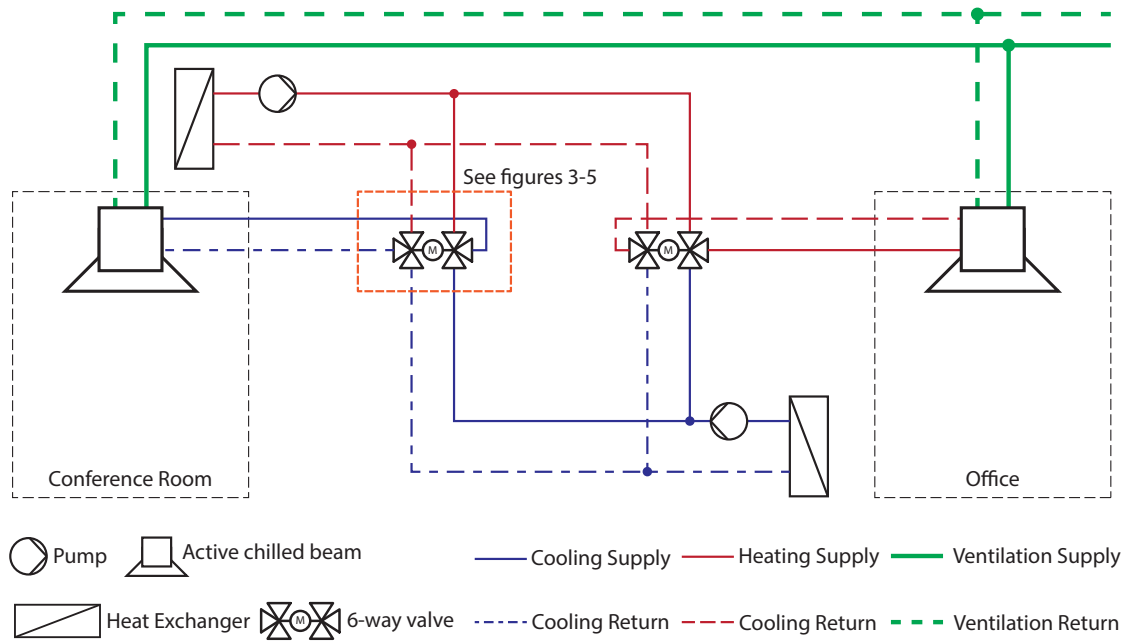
See figures 3-5

M

M

Conference Room

Office

Pump

Active chilled beam

Cooling Supply

Heating Supply

Ventilation Supply

Heat Exchanger

M

6-way valve

Cooling Return

Cooling Return

Ventilation Return